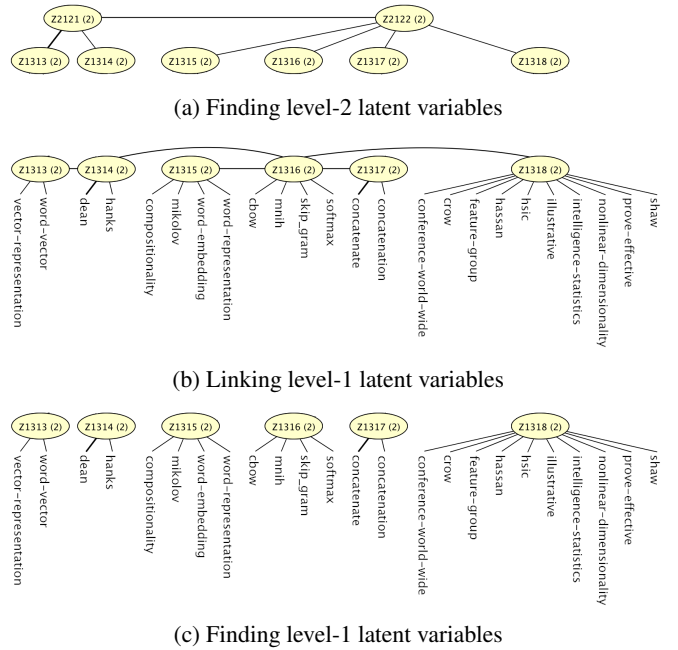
Z2121 (2)
Z2122 (2)
Z1313 (2)
Z1314 (2)
Z1315 (2)
Z1316 (2)
Z1317 (2)
Z1318 (2)

(a) Finding level-2 latent variables

Z1313 (2)
Z1314 (2)
Z1315 (2)
Z1316 (2)
Z1317 (2)
Z1318 (2)
vector-representation
word-vector
dean
hanks
compositionality
mikolov
word-embedding
word-representation
cbow
mnih
skip_gram
softmax
concatenate
concatenation
conference-world-wide
crow
feature-group
hassan
hsic
illustrative
intelligence-statistics
nonlinear-dimensionality
prove-effective
shaw

(b) Linking level-1 latent variables

Z1313 (2)
Z1314 (2)
Z1315 (2)
Z1316 (2)
Z1317 (2)
Z1318 (2)
vector-representation
word-vector
dean
hanks
compositionality
mikolov
word-embedding
word-representation
cbow
mnih
skip_gram
softmax
concatenate
concatenation
conference-world-wide
crow
feature-group
hassan
hsic
illustrative
intelligence-statistics
nonlinear-dimensionality
prove-effective
shaw

(c) Finding level-1 latent variables